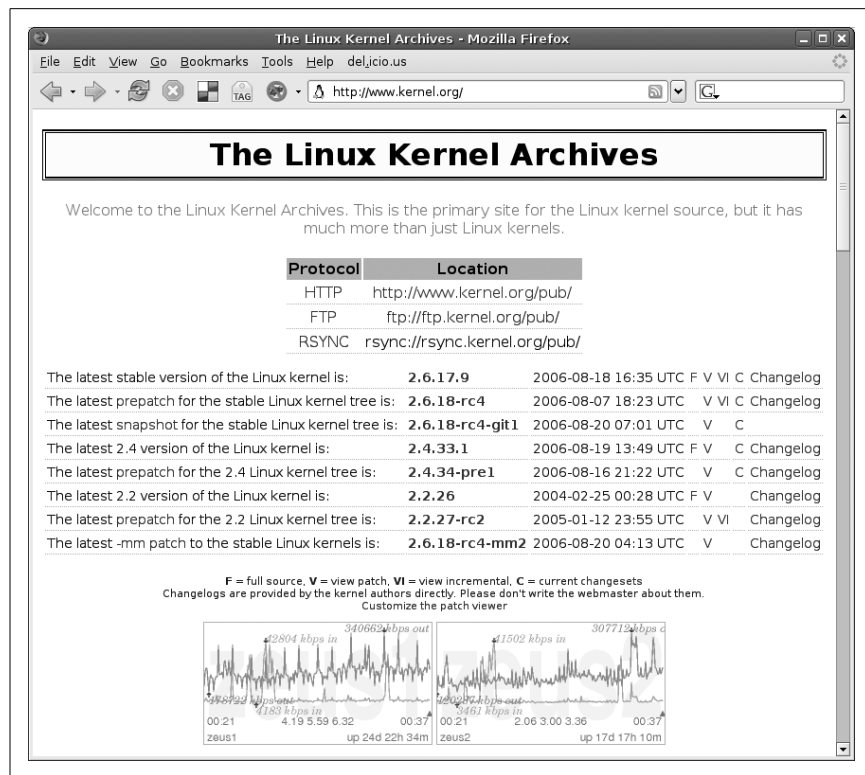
The Linux Kernel Archives - Mozilla Firefox

File Edit View Go Bookmarks Tools Help del.icio.us

TAG http://www.kernel.org/

The Linux Kernel Archives

Welcome to the Linux Kernel Archives. This is the primary site for the Linux kernel source, but it has much more than just Linux kernels.

| Protocol | Location |
|---|---|
| HTTP | http://www.kernel.org/pub/ |
| FTP | ftp://ftp.kernel.org/pub/ |
| RSYNC | rsync://rsync.kernel.org/pub/ |

| | | | | | | | |
|---|---|---|---|---|---|---|---|
| The latest stable version of the Linux kernel is: | 2.6.17.9 | 2006-08-18 16:35 UTC | F | V | VI | C | Changelog |
| The latest prepatch for the stable Linux kernel tree is: | 2.6.18-rc4 | 2006-08-07 18:23 UTC | | V | VI | C | Changelog |
| The latest snapshot for the stable Linux kernel tree is: | 2.6.18-rc4-git1 | 2006-08-20 07:01 UTC | | V | | C | |
| The latest 2.4 version of the Linux kernel is: | 2.4.33.1 | 2006-08-19 13:49 UTC | F | V | | C | Changelog |
| The latest prepatch for the 2.4 Linux kernel tree is: | 2.4.34-pre1 | 2006-08-16 21:22 UTC | | V | | C | Changelog |
| The latest 2.2 version of the Linux kernel is: | 2.2.26 | 2004-02-25 00:28 UTC | F | V | | | Changelog |
| The latest prepatch for the 2.2 Linux kernel tree is: | 2.2.27-rc2 | 2005-01-12 23:55 UTC | | V | VI | | Changelog |
| The latest -mm patch to the stable Linux kernels is: | 2.6.18-rc4-mm2 | 2006-08-20 04:13 UTC | | V | | | Changelog |

F = full source, V = view patch, VI = view incremental, C = current changesets
Changelogs are provided by the kernel authors directly. Please don't write the webmaster about them.
Customize the patch viewer

42804 kbps in 340662 kbps out 176722 kbps out 4183 kbps in 00:21 4.19 5.59 6.32 00:37 zeus1 up 24d 22h 34m

41502 kbps in 307712 kbps o 120987 kbps out 3461 kbps in 00:21 2.06 3.00 3.36 00:37 zeus2 up 17d 17h 10m